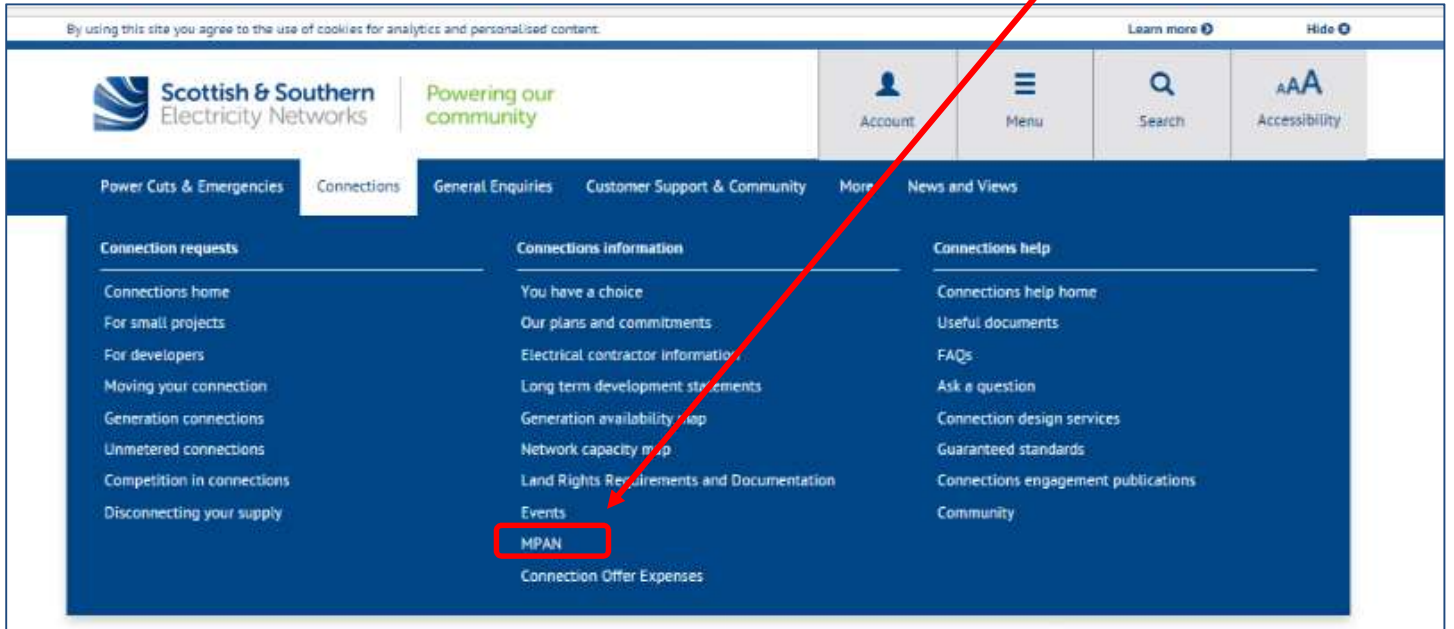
By using this site you agree to the use of cookies for analytics and personalised content.

Learn more

Hide

Scottish & Southern Electricity Networks

Powering our community

Account

Menu

Search

AAA Accessibility

Power Cuts & Emergencies

Connections

General Enquiries

Customer Support & Community

More

News and Views

Connection requests

Connections home

For small projects

For developers

Moving your connection

Generation connections

Unmetered connections

Competition in connections

Disconnecting your supply

Connections information

You have a choice

Our plans and commitments

Electrical contractor information

Long term development statements

Generation availability map

Network capacity map

Land Rights Requirements and Documentation

Events

MPAN

Connection Offer Expenses

Connections help

Connections help home

Useful documents

FAQs

Ask a question

Connection design services

Guaranteed standards

Connections engagement publications

Community